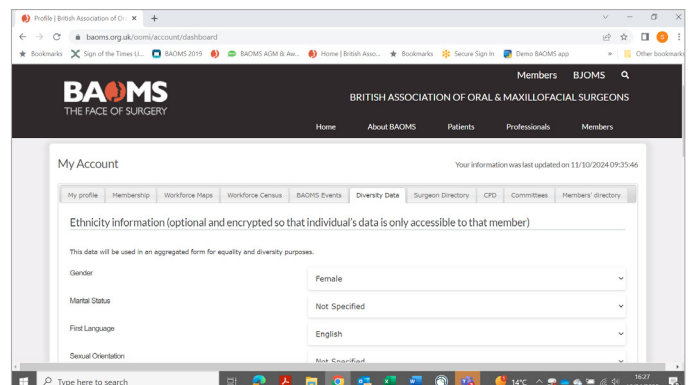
Profile | British Association of Or ×
+
baoms.org.uk/oomi/account/dashboard
Bookmarks
Sign of the Times Li...
BAOMS 2019
BAOMS AGM & Aw...
Home | British Asso...
Bookmarks
Secure Sign In
Demo BAOMS app
Other bookmarks

Members
BJOMS

BAOMS
THE FACE OF SURGERY

BRITISH ASSOCIATION OF ORAL & MAXILLOFACIAL SURGEONS

Home
About BAOMS
Patients
Professionals
Members

My Account

Your information was last updated on 11/10/2024 09:35:46

My profile | Membership | Workforce Maps | Workforce Census | BAOMS Events | Diversity Data | Surgeon Directory | CPD | Committees | Members' directory

Ethnicity information (optional and encrypted so that individual's data is only accessible to that member)

This data will be used in an aggregated form for equality and diversity purposes.

Gender
Female

Marital Status
Not Specified

First Language
English

Sexual Orientation
Not Specified

Type here to search
14°C
16:27